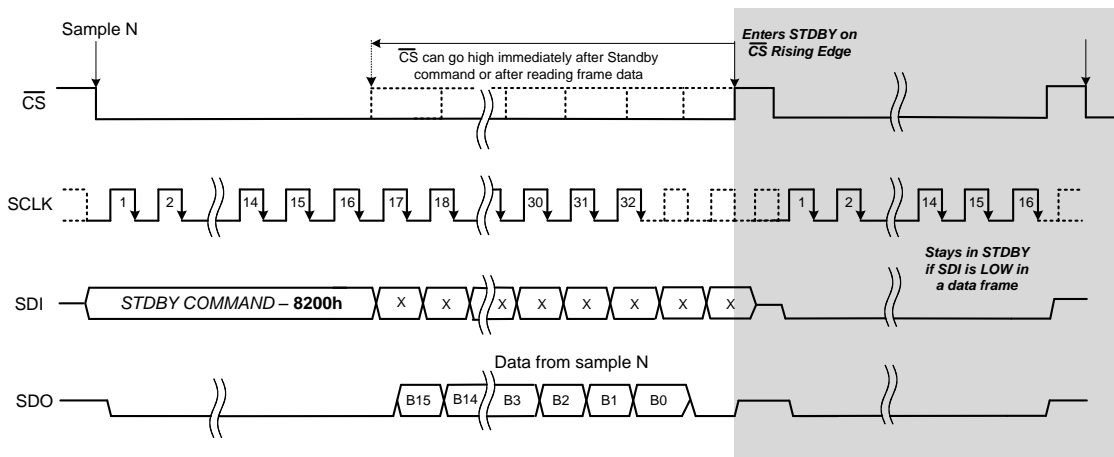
Sample N

$\overline{CS}$ can go high immediately after Standby command or after reading frame data

Enters STDBY on $\overline{CS}$ Rising Edge

$\overline{CS}$

SCLK

1 2 14 15 16 17 18 30 31 32 1 2 14 15 16

Stays in STDBY if SDI is LOW in a data frame

SDI

STDBY COMMAND – 8200h

X X X X X X X X

Data from sample N

SDO

B15 B14 B3 B2 B1 B0